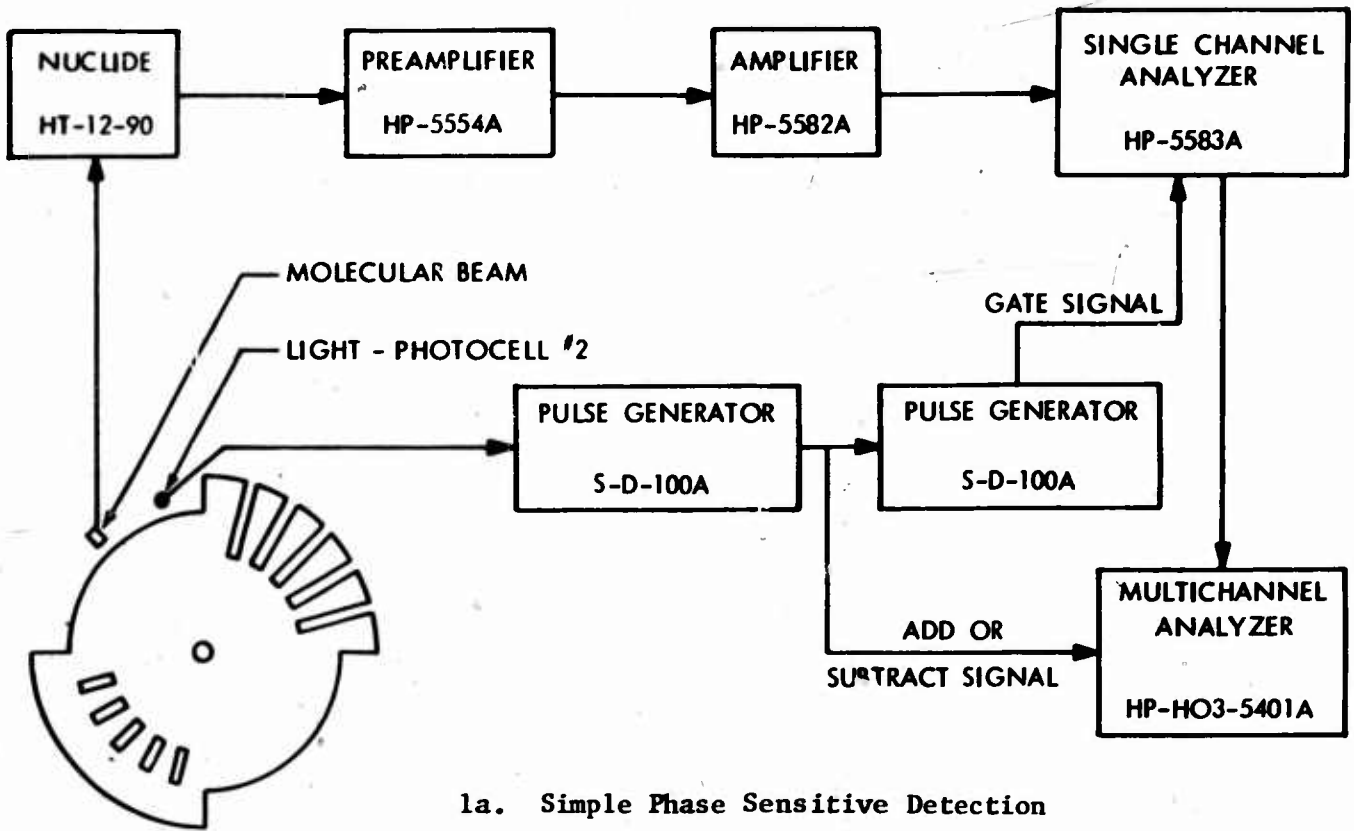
NUCLIDE
HT-12-90

PREAMPLIFIER
HP-5554A

AMPLIFIER
HP-5582A

SINGLE CHANNEL ANALYZER
HP-5583A

MOLECULAR BEAM

LIGHT - PHOTOCELL #2

GATE SIGNAL

PULSE GENERATOR
S-D-100A

PULSE GENERATOR
S-D-100A

MULTICHANNEL ANALYZER
HP-HO3-5401A

ADD OR
SUBTRACT SIGNAL

1a. Simple Phase Sensitive Detection